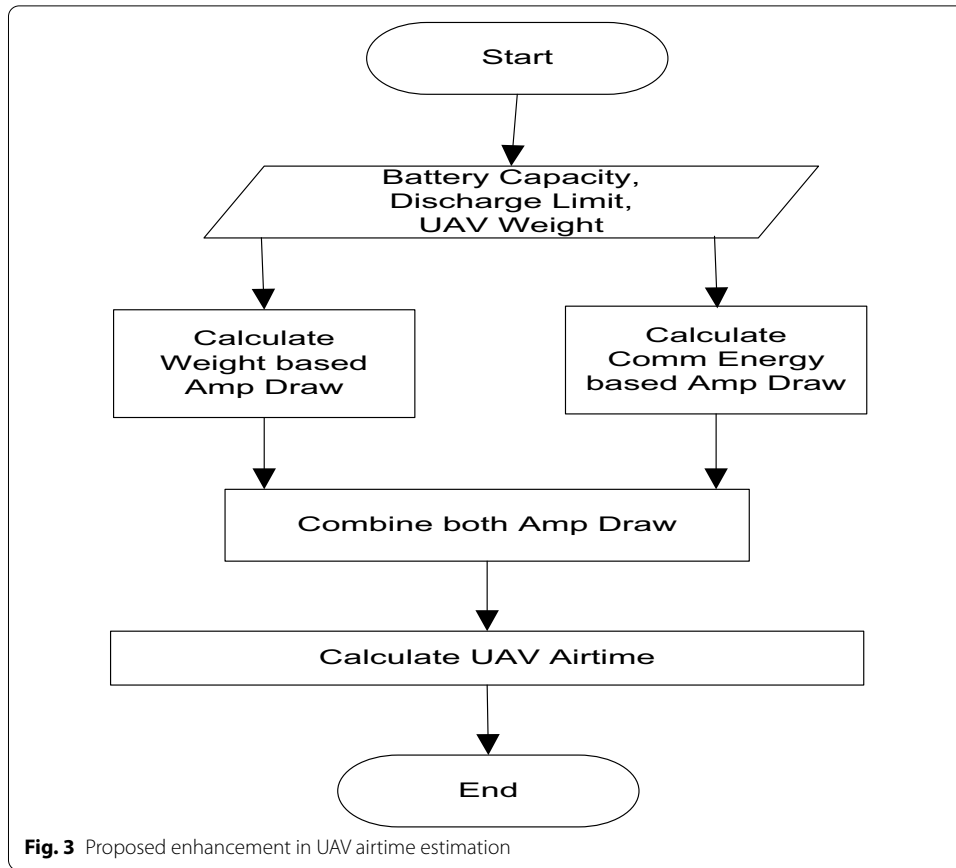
Start

Battery Capacity,
Discharge Limit,
UAV Weight

Calculate
Weight based
Amp Draw

Calculate
Comm Energy
based Amp Draw

Combine both Amp Draw

Calculate UAV Airtime

End

**Fig. 3** Proposed enhancement in UAV airtime estimation